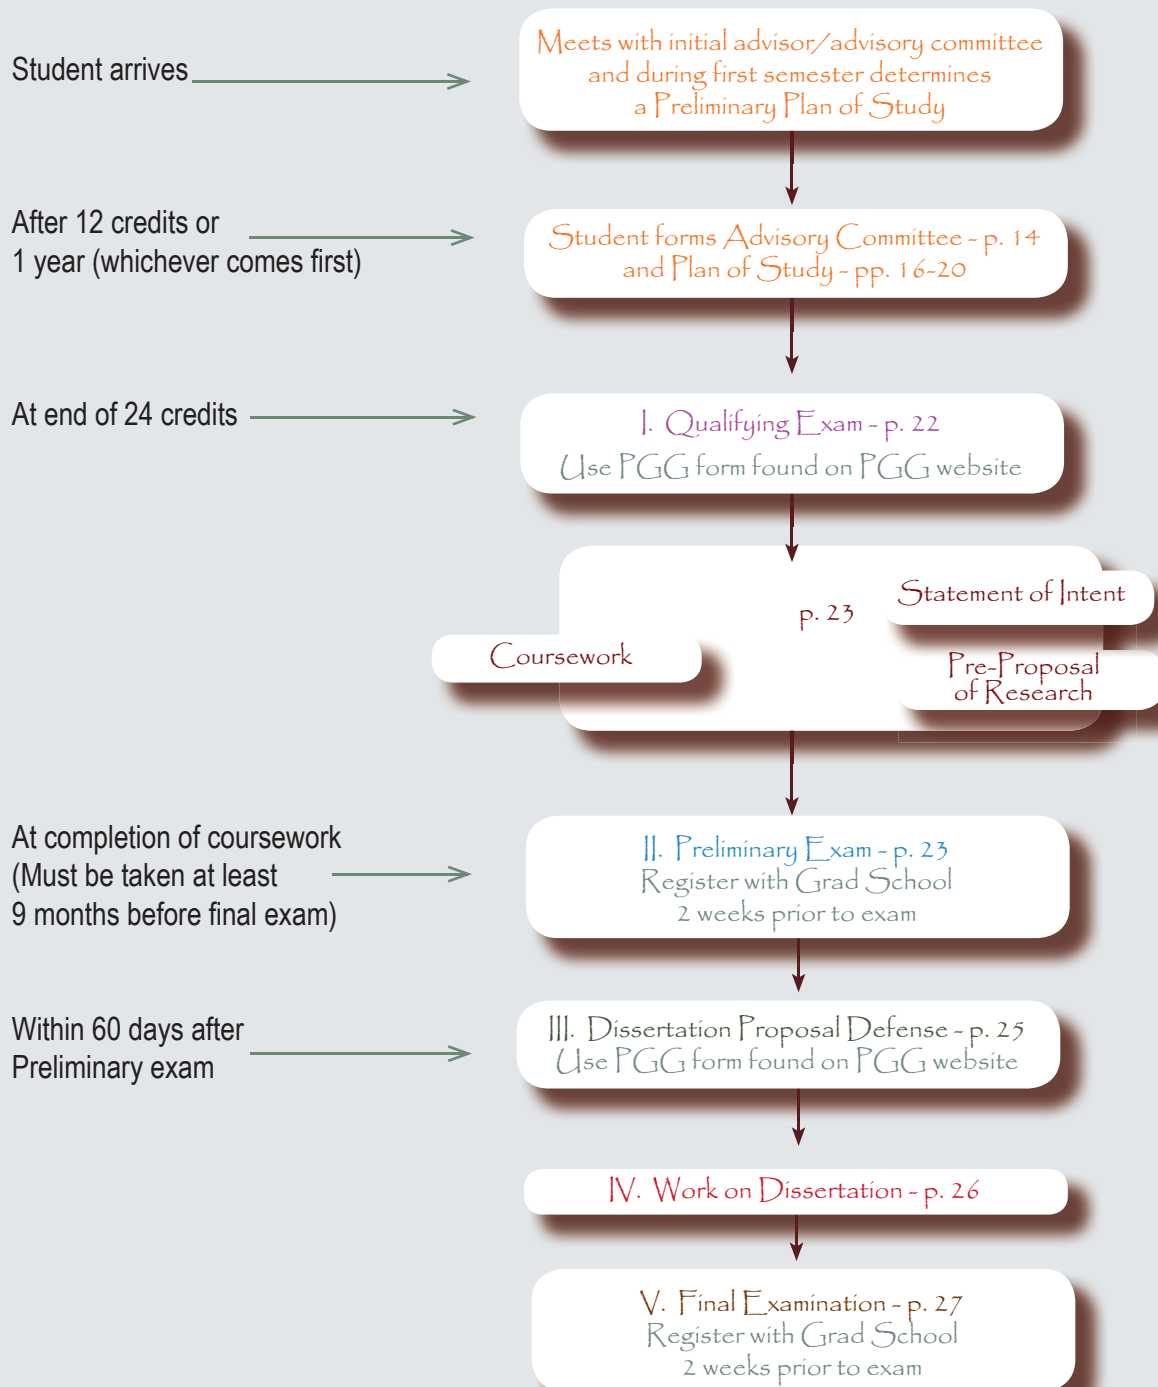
Student arrives

Meets with initial advisor/advisory committee and during first semester determines a Preliminary Plan of Study

After 12 credits or 1 year (whichever comes first)

Student forms Advisory Committee - p. 14 and Plan of Study - pp. 16-20

At end of 24 credits

I. Qualifying Exam - p. 22
Use PGG form found on PGG website

p. 23

Statement of Intent

Coursework

Pre-Proposal of Research

At completion of coursework (Must be taken at least 9 months before final exam)

II. Preliminary Exam - p. 23
Register with Grad School
2 weeks prior to exam

Within 60 days after Preliminary exam

III. Dissertation Proposal Defense - p. 25
Use PGG form found on PGG website

IV. Work on Dissertation - p. 26

V. Final Examination - p. 27
Register with Grad School
2 weeks prior to exam